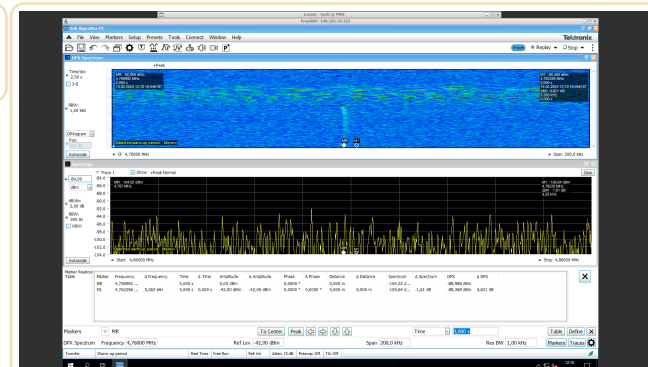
Lenovo - Split @ PRO
FreeRDP: 169.254.79.211

Tek SignalVu-PC

File View Markers Setup Presets Tools Connect Window Help

Tektronix

Replay Stop

DPX Spectrum

Time/div 2,50 s

RBW: 1,00 kHz

DPXogram

Autoscale

CF: 4,76000 MHz

Span: 200,0 kHz

Trace 1 Show +Peak Normal

Clear

-84,00 dBm

dB/div: 2,00 dB

RBW: 100 Hz

VBW:

-84,0 -86,0 -88,0 -90,0 -92,0 -94,0 -96,0 -98,0 -100,0 -102,0 -104,0

Autoscale

Start: 4,68000 MHz

Stop: 4,86000 MHz

Marker Readout Table

| Marker | Frequency | Δ Frequency | Time | Δ Time | Amplitude | Δ Amplitude | Phase | Δ Phase | Distance | Δ Distance | Spectrum | Δ Spectrum | DPX | Δ DPX |
|---|---|---|---|---|---|---|---|---|---|---|---|---|---|---|
| MR | 4,756992 ... | | 0,000 s | | 0,00 dBm | | 0,000 ° | | 0,000 m | | -104,02 d... | | -88,988 dBm | |
| M1 | 4,762256 ... | 5,263 kHz | 0,000 s | 0,000 s | -42,00 dBm | -42,00 dBm | 0,000 ° | 0,000 ° | 0,000 m | 0,000 m | -105,64 d... | -1,61 dB | -88,368 dBm | 0,621 dB |

Markers MR To Center Peak Time 0,000 s Table Define

DPX Spectrum Frequency 4,76000 MHz Ref Lev -42,00 dBm Span 200,0 kHz Res BW 1,00 kHz Markers Traces

Transfer Warm-up period Real Time Free Run Ref: Int Atten: 10 dB Preamp: Off Trig: Off